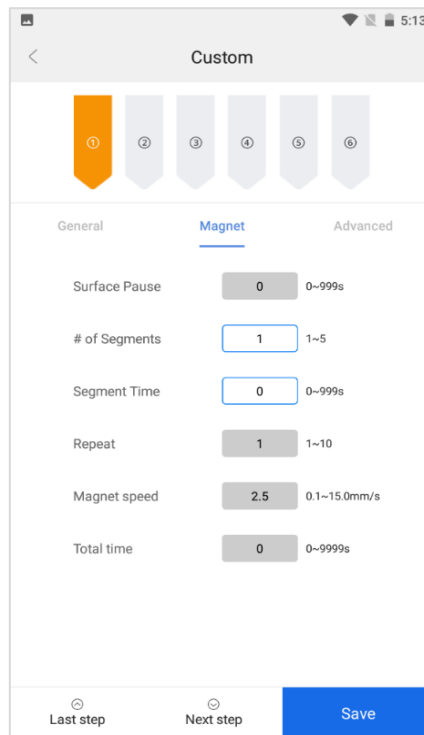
5:13

Custom

①
②
③
④
⑤
⑥

General
Magnet
Advanced

Surface Pause
0
0~999s

# of Segments
1
1~5

Segment Time
0
0~999s

Repeat
1
1~10

Magnet speed
2.5
0.1~15.0mm/s

Total time
0
0~9999s

Last step
Next step
Save